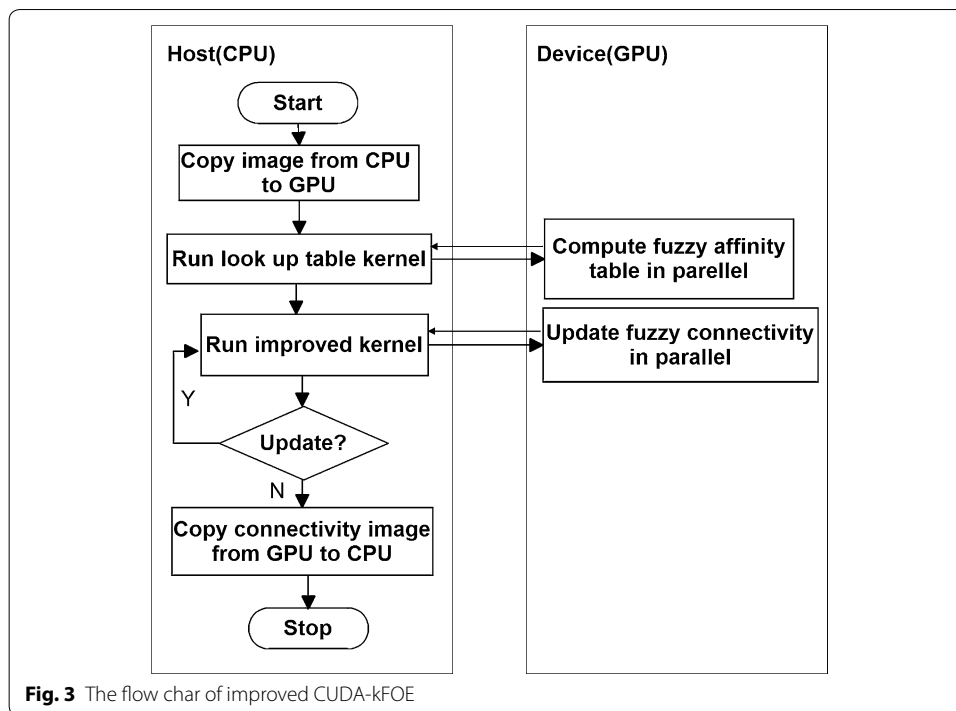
Host(CPU)

Device(GPU)

Start

Copy image from CPU to GPU

Run look up table kernel

Compute fuzzy affinity table in parellel

Run improved kernel

Update fuzzy connectivity in parallel

Y

Update?

N

Copy connectivity image from GPU to CPU

Stop

**Fig. 3** The flow char of improved CUDA-kFOE